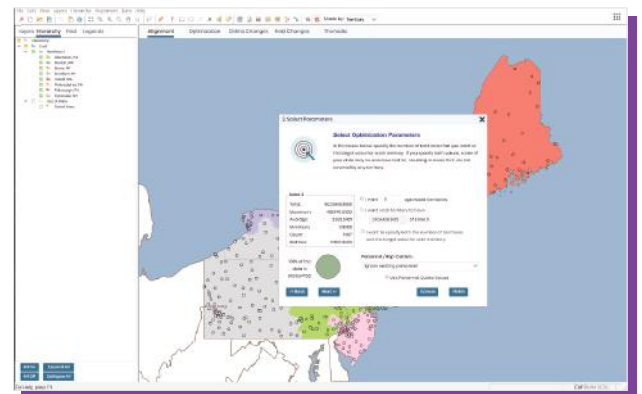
Layers Hierarchy Find Legends

Alignment Optimization Distro Changes Field Changes Thematic

2 Select Parameters

Select Optimization Parameters

Sales $

Total
Maximum
Average
Minimum
Count
Std Dev

Create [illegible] optimized territory

Personnel Map Options

Ignore existing personnel

Use Personnel Quota Values

< Back Next > Cancel Finish